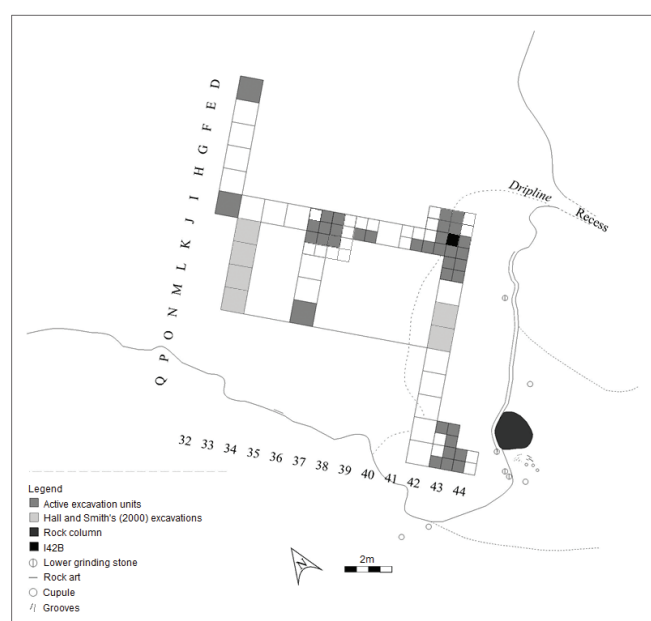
D
E
F
G
H
I
J
K
L
M
N
O
P
Q

Dripline
Recess

32 33 34 35 36 37 38 39 40 41 42 43 44

Legend
Active excavation units
Hall and Smith's (2000) excavations
Rock column
I42B
Lower grinding stone
Rock art
Cupule
Grooves

N

2m